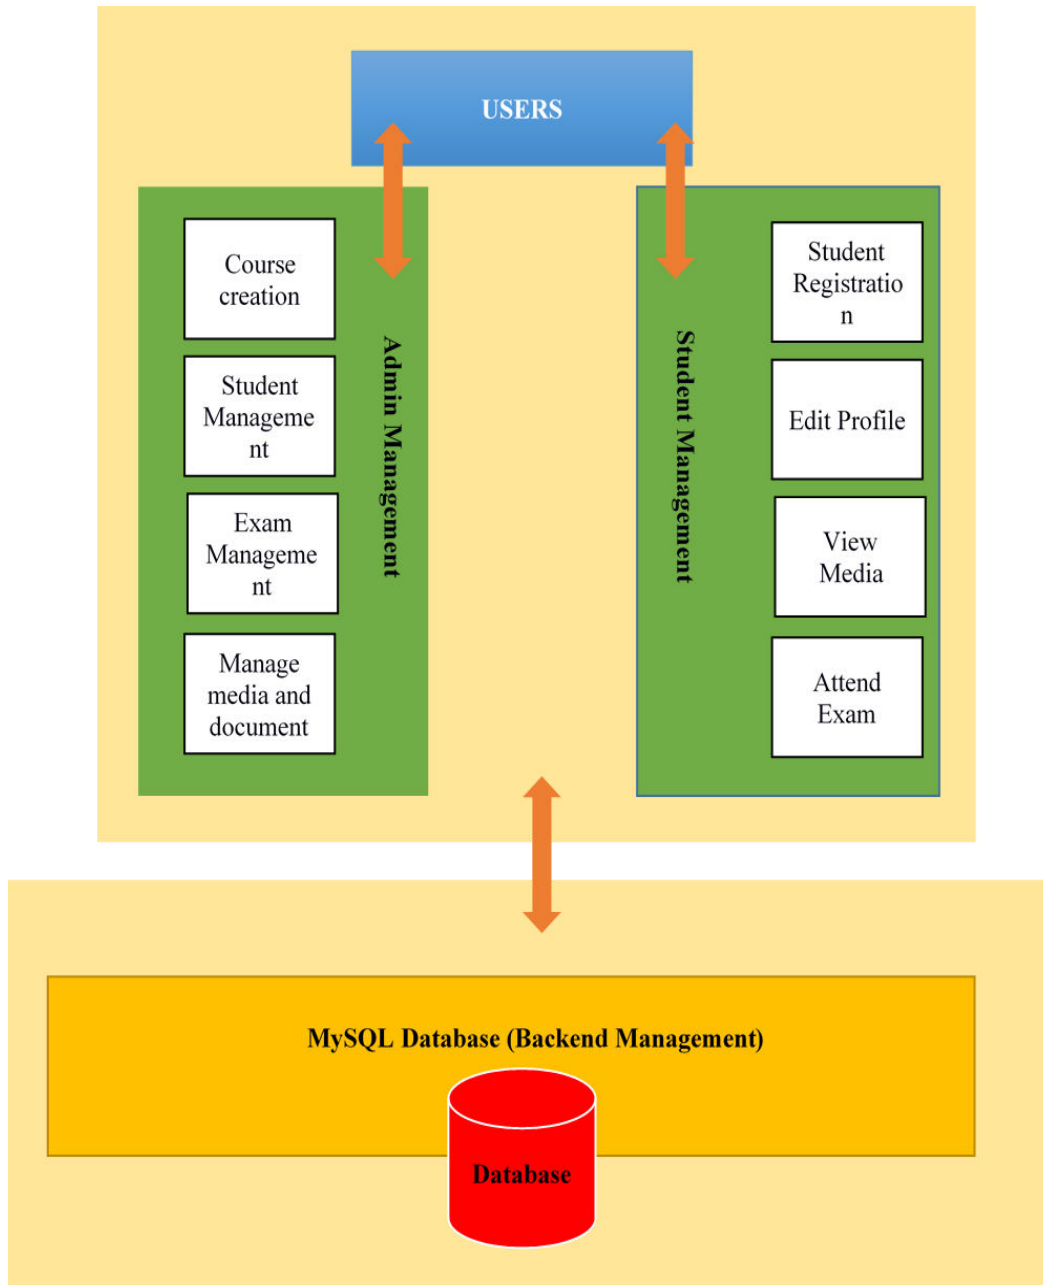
USERS

Course creation

Student Management

Exam Management

Manage media and document

Admin Management

Student Management

Student Registration

Edit Profile

View Media

Attend Exam

MySQL Database (Backend Management)

Database